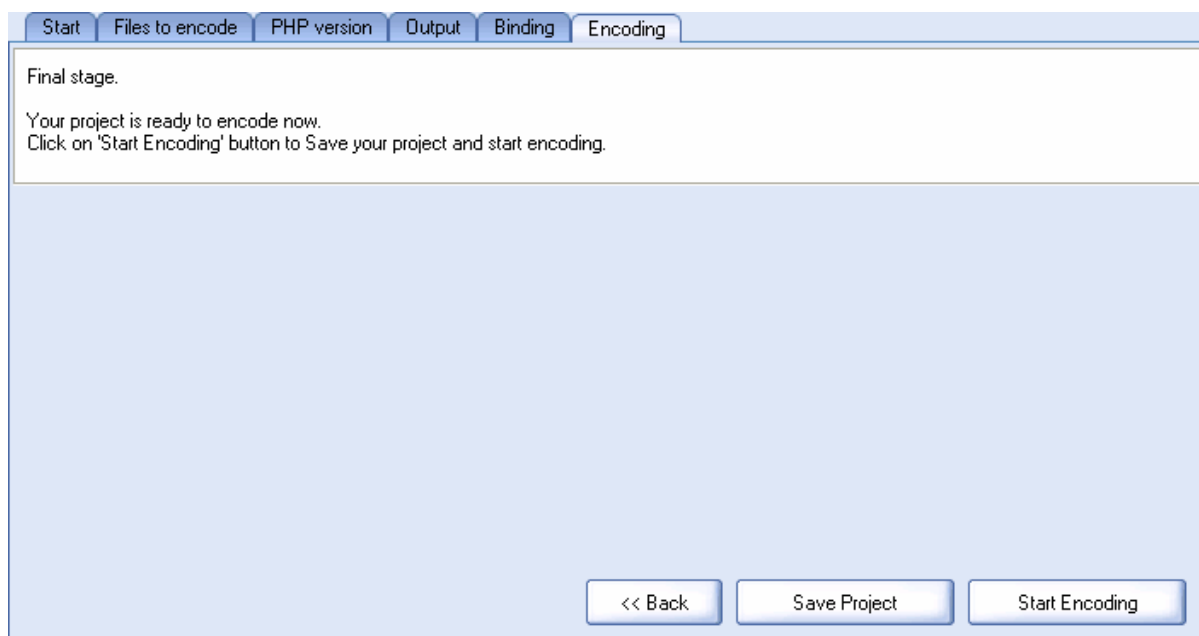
Start | Files to encode | PHP version | Output | Binding | Encoding

Final stage.

Your project is ready to encode now.
Click on 'Start Encoding' button to Save your project and start encoding.

<< Back
Save Project
Start Encoding